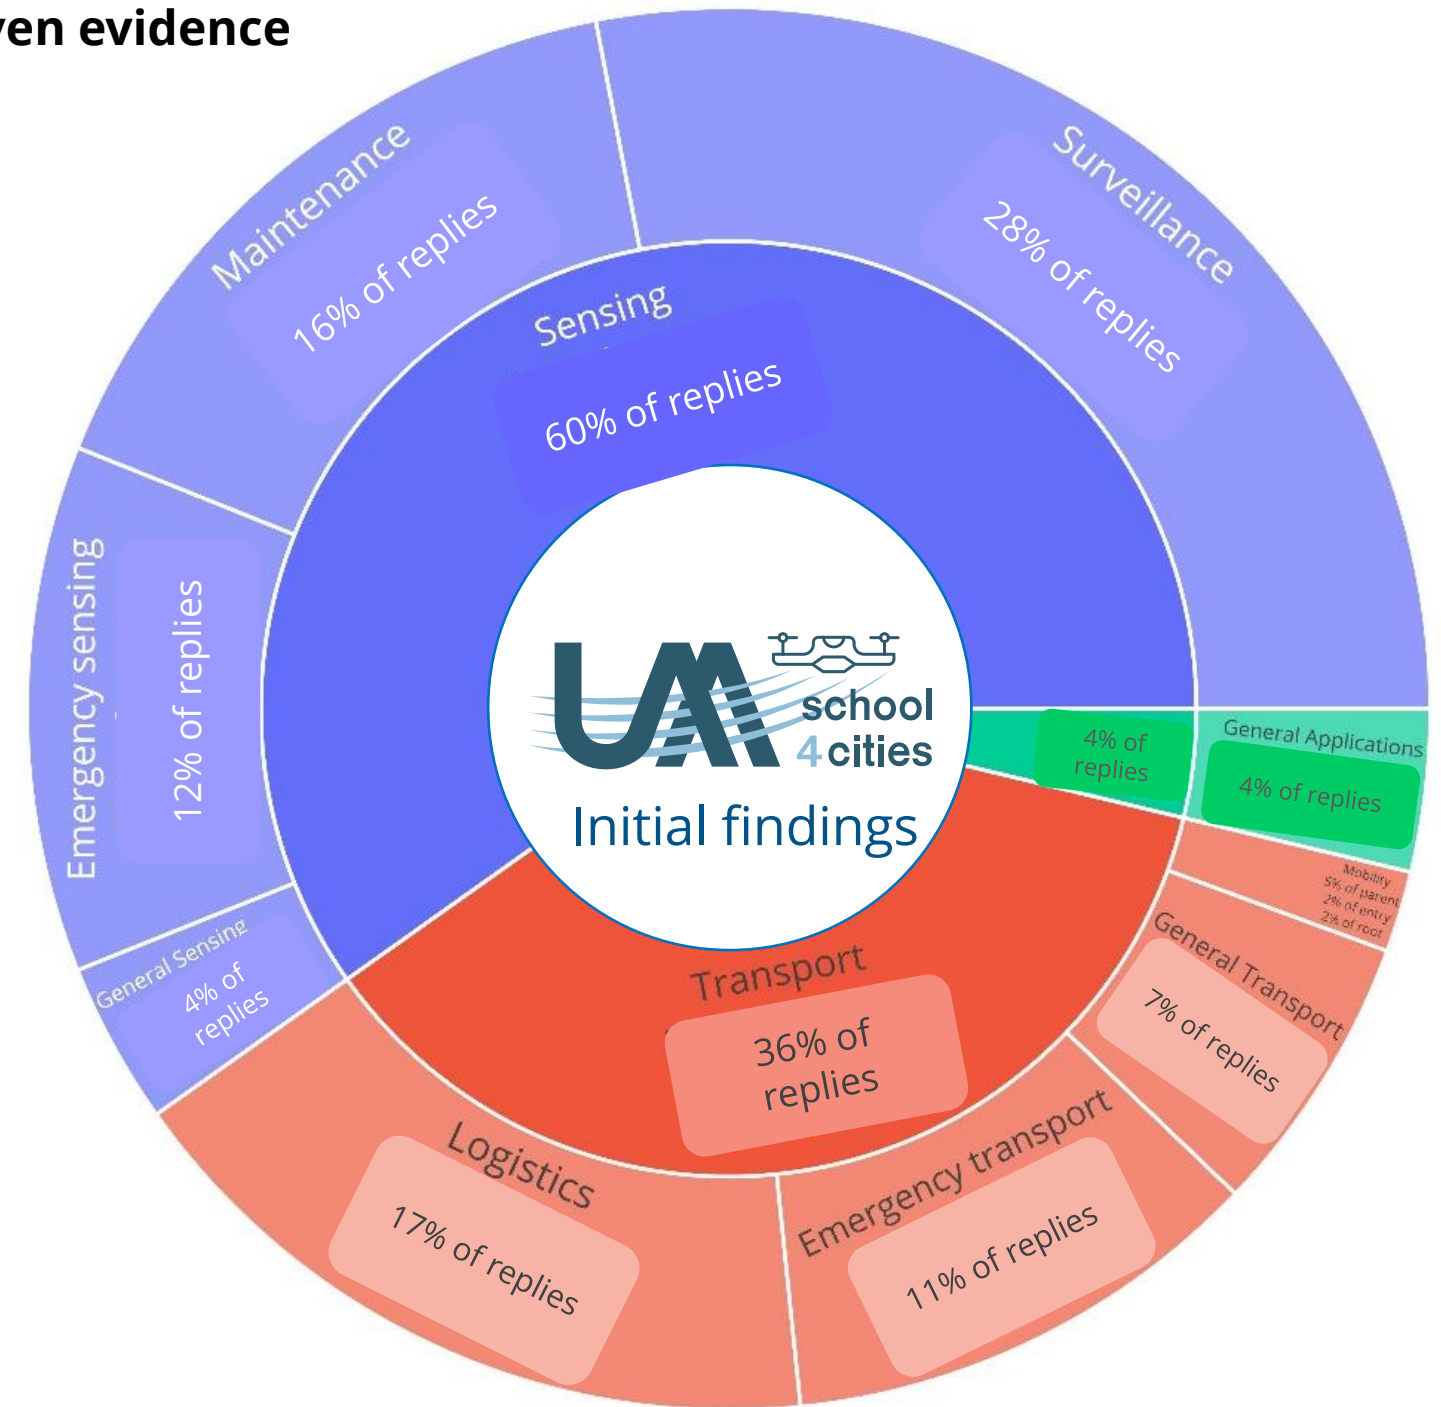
ven evidence

Surveillance
28% of replies

Maintenance
16% of replies

Sensing
60% of replies

Emergency sensing
12% of replies

General Sensing
4% of replies

UAM school 4cities
Initial findings

4% of replies

General Applications
4% of replies

Mobility
5% of parent
2% of entry
2% of root

General Transport
7% of replies

Transport
36% of replies

Logistics
17% of replies

Emergency transport
11% of replies